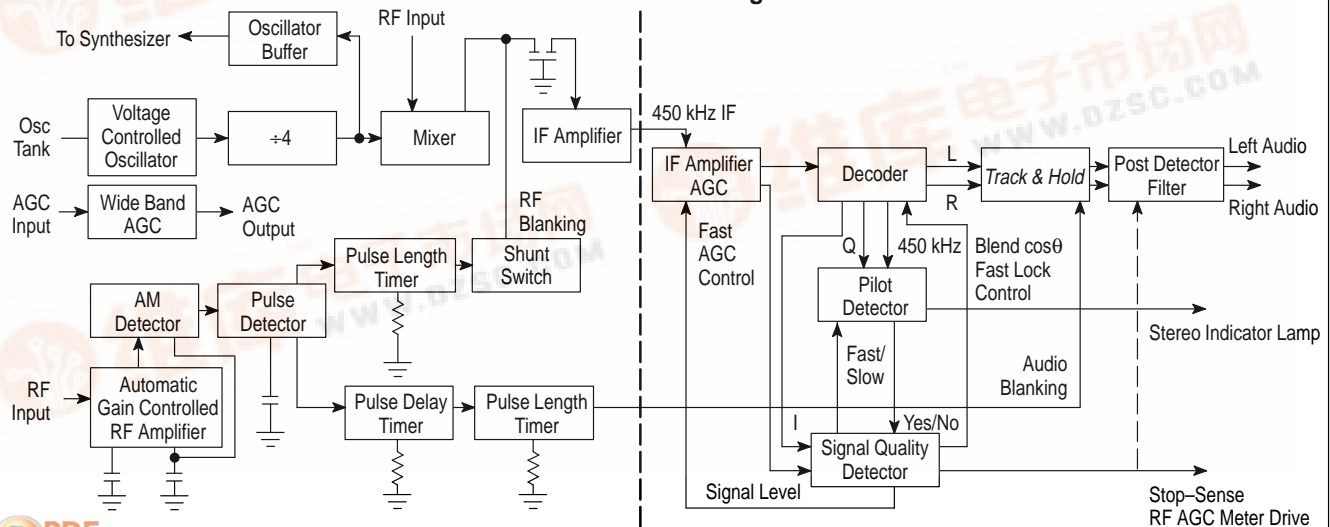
To Synthesizer
Oscillator Buffer
RF Input
Osc Tank
Voltage Controlled Oscillator
÷4
Mixer
IF Amplifier
450 kHz IF
AGC Input
Wide Band AGC
AGC Output
RF Blanking
IF Amplifier AGC
Decoder
L
Track & Hold
Post Detector Filter
Left Audio
Right Audio
R
Fast AGC Control
Q
450 kHz
Blend cosθ Fast Lock Control
Pulse Length Timer
Shunt Switch
AM Detector
Pulse Detector
Pilot Detector
Stereo Indicator Lamp
RF Input
Automatic Gain Controlled RF Amplifier
Fast/ Slow
Audio Blanking
Pulse Delay Timer
Pulse Length Timer
I
Yes/No
Signal Quality Detector
Signal Level
Stop–Sense RF AGC Meter Drive